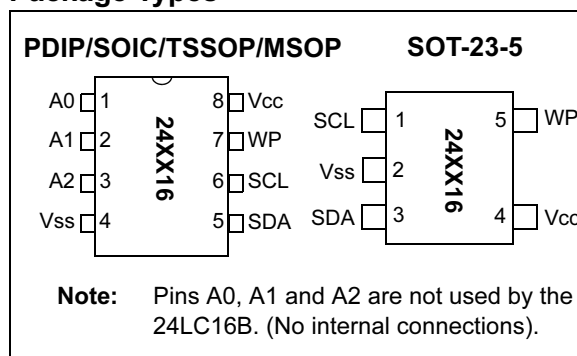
Package Types

PDIP/SOIC/TSSOP/MSOP

SOT-23-5

A0 1
A1 2
A2 3
Vss 4
24XX16
8 Vcc
7 WP
6 SCL
5 SDA

SCL 1
Vss 2
SDA 3
24XX16
5 WP
4 Vcc

Note: Pins A0, A1 and A2 are not used by the 24LC16B. (No internal connections).